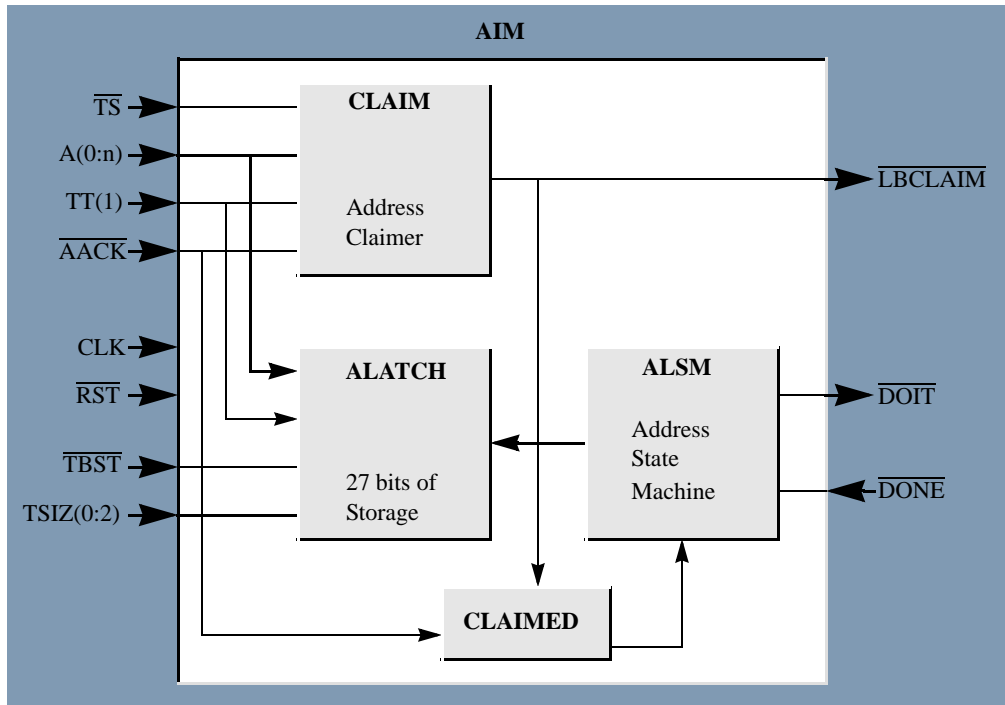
AIM

$\overline{TS}$
A(0:n)
TT(1)
$\overline{AACK}$
CLK
$\overline{RST}$
$\overline{TBST}$
TSIZ(0:2)

CLAIM

Address Claimer

$\overline{LBCLAIM}$

ALATCH

27 bits of Storage

ALSM

Address State Machine

$\overline{DOIT}$
$\overline{DONE}$

CLAIMED